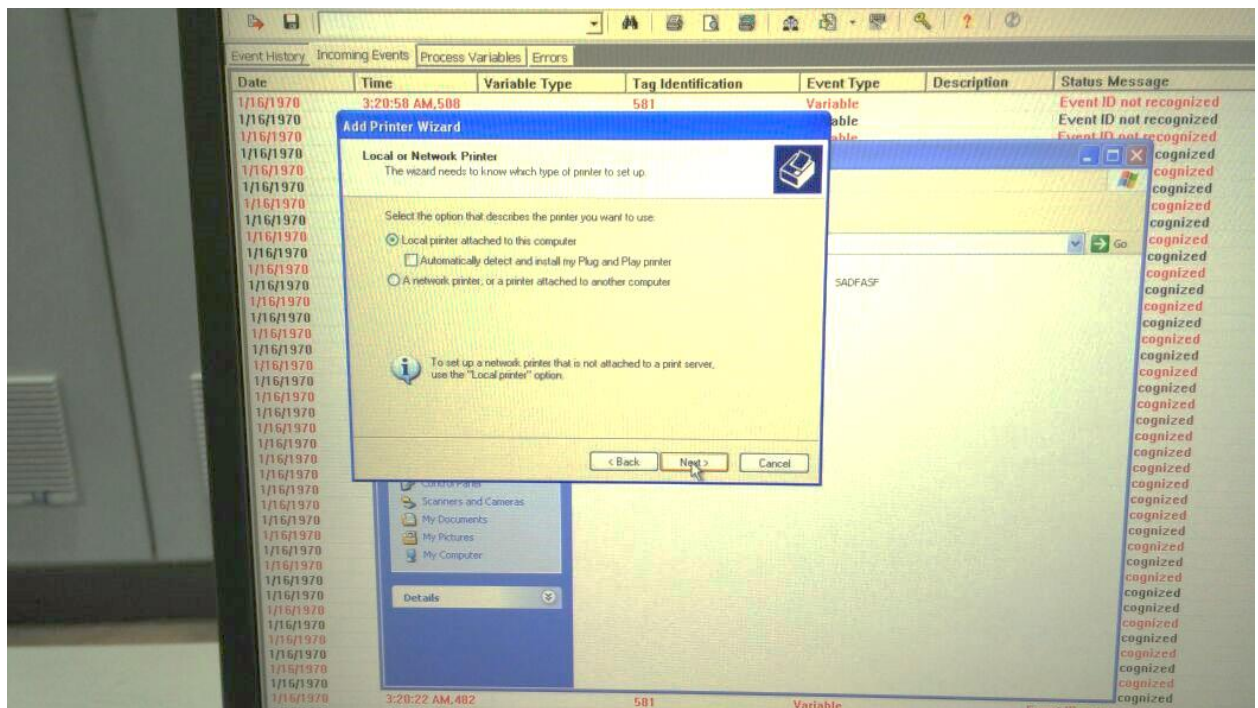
Event History | Incoming Events | Process Variables | Errors

| Date | Time | Variable Type | Tag Identification | Event Type | Description | Status Message |
|---|---|---|---|---|---|---|
| 1/16/1970 | 3:20:58 AM,508 | | 581 | Variable | | Event ID not recognized |
| 1/16/1970 | | | | iable | | Event ID not recognized |
| 1/16/1970 | | | | iable | | Event ID not recognized |
| 1/16/1970 | | | | | | cognized |
| 1/16/1970 | | | | | | cognized |
| 1/16/1970 | | | | | | cognized |
| 1/16/1970 | | | | | | cognized |
| 1/16/1970 | | | | | | cognized |
| 1/16/1970 | | | | | | cognized |
| 1/16/1970 | | | | | | cognized |
| 1/16/1970 | | | | | | cognized |
| 1/16/1970 | | | | | | cognized |
| 1/16/1970 | | | | | | cognized |
| 1/16/1970 | | | | | | cognized |
| 1/16/1970 | | | | | | cognized |
| 1/16/1970 | | | | | | cognized |
| 1/16/1970 | | | | | | cognized |
| 1/16/1970 | | | | | | cognized |
| 1/16/1970 | | | | | | cognized |
| 1/16/1970 | | | | | | cognized |
| 1/16/1970 | | | | | | cognized |
| 1/16/1970 | | | | | | cognized |
| 1/16/1970 | | | | | | cognized |
| 1/16/1970 | | | | | | cognized |
| 1/16/1970 | | | | | | cognized |
| 1/16/1970 | | | | | | cognized |
| 1/16/1970 | | | | | | cognized |
| 1/16/1970 | | | | | | cognized |
| 1/16/1970 | | | | | | cognized |
| 1/16/1970 | | | | | | cognized |
| 1/16/1970 | | | | | | cognized |
| 1/16/1970 | | | | | | cognized |
| 1/16/1970 | | | | | | cognized |
| 1/16/1970 | | | | | | cognized |
| 1/16/1970 | | | | | | cognized |
| 1/16/1970 | 3:20:22 AM,482 | | 581 | Variable | | cognized |

Add Printer Wizard

Local or Network Printer
The wizard needs to know which type of printer to set up.

Select the option that describes the printer you want to use:

Local printer attached to this computer

Automatically detect and install my Plug and Play printer

A network printer, or a printer attached to another computer

To set up a network printer that is not attached to a print server, use the "Local printer" option.

< Back | Next > | Cancel

Go

SADFASF

Control Panel
Scanners and Cameras
My Documents
My Pictures
My Computer

Details